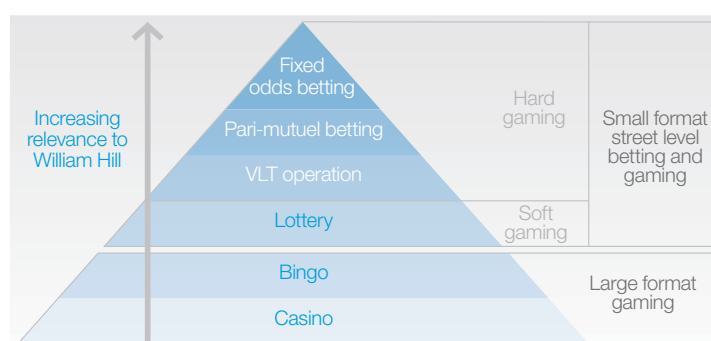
Increasing relevance to William Hill

Fixed odds betting

Pari-mutuel betting

VLT operation

Lottery

Bingo

Casino

Hard gaming

Soft gaming

Small format street level betting and gaming

Large format gaming